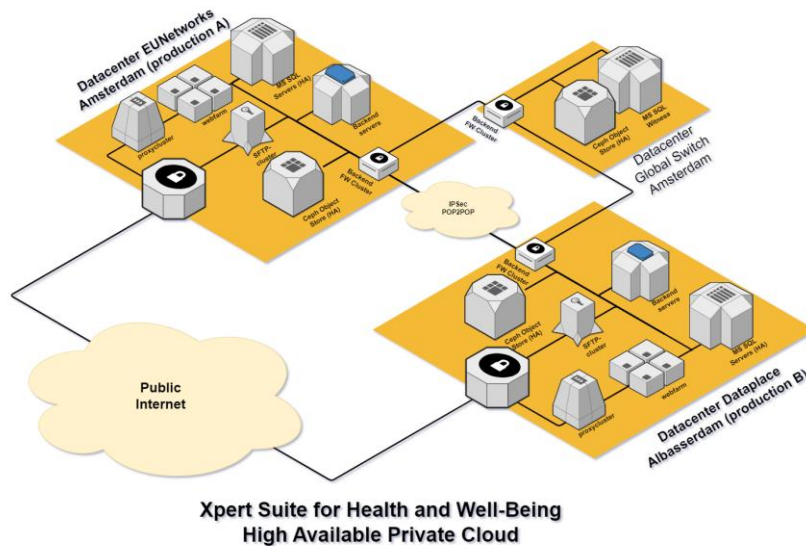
Datacenter EUNetworks Amsterdam (production A)

MS SQL Servers (HA)

webfarm

Backend servers

proxycluster

SFTP-cluster

Ceph Object Store (HA)

Backend FW Cluster

Backend FW Cluster

Ceph Object Store (HA)

MS SQL Witness

Datacenter Global Switch Amsterdam

IPSec POP2POP

Backend FW Cluster

Backend servers

Ceph Object Store (HA)

SFTP-cluster

MS SQL Servers (HA)

webfarm

proxycluster

Public Internet

Datacenter Dataplace Albasserdam (production B)

Xpert Suite for Health and Well-Being
High Available Private Cloud